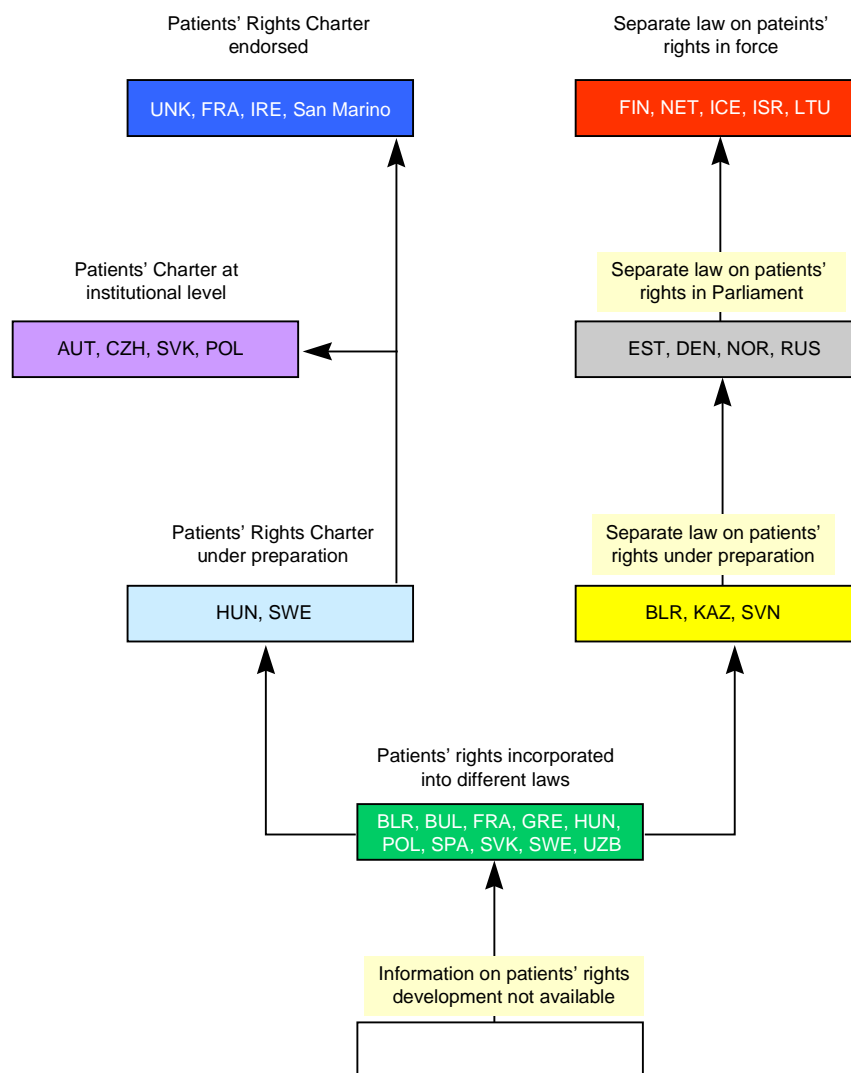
Patients' Rights Charter endorsed

UNK, FRA, IRE, San Marino

Separate law on pateints' rights in force

FIN, NET, ICE, ISR, LTU

Patients' Charter at institutional level

AUT, CZH, SVK, POL

Separate law on patients' rights in Parliament

EST, DEN, NOR, RUS

Patients' Rights Charter under preparation

HUN, SWE

Separate law on patients' rights under preparation

BLR, KAZ, SVN

Patients' rights incorporated into different laws

BLR, BUL, FRA, GRE, HUN, POL, SPA, SVK, SWE, UZB

Information on patients' rights development not available